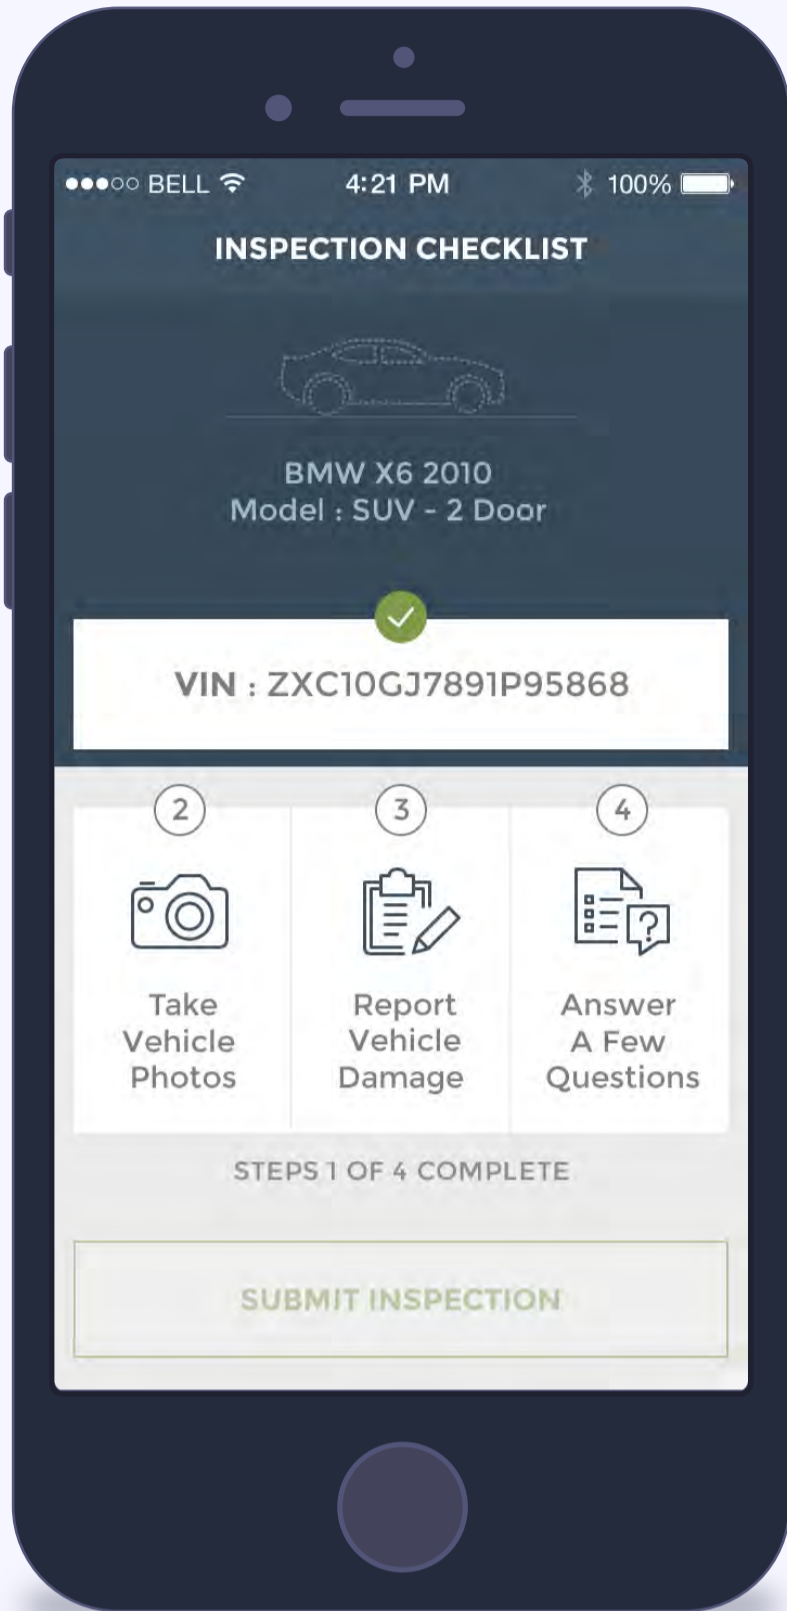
●●●○○ BELL 4:21 PM 100%

INSPECTION CHECKLIST

BMW X6 2010
Model : SUV - 2 Door

VIN : ZXC10GJ7891P95868

2
Take Vehicle Photos

3
Report Vehicle Damage

4
Answer A Few Questions

STEPS 1 OF 4 COMPLETE

SUBMIT INSPECTION